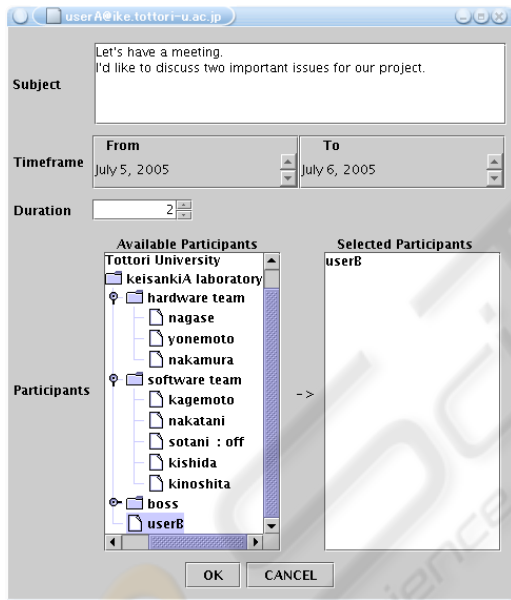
userA@ike.tottori-u.ac.jp

Subject
Let's have a meeting.
I'd like to discuss two important issues for our project.

Timeframe
From
July 5, 2005
To
July 6, 2005

Duration
2

Participants
Available Participants
Tottori University
keisankiA laboratory
hardware team
nagase
yonemoto
nakamura
software team
kagemoto
nakatani
sotani : off
kishida
kinoshita
boss
userB

->

Selected Participants
userB

OK
CANCEL